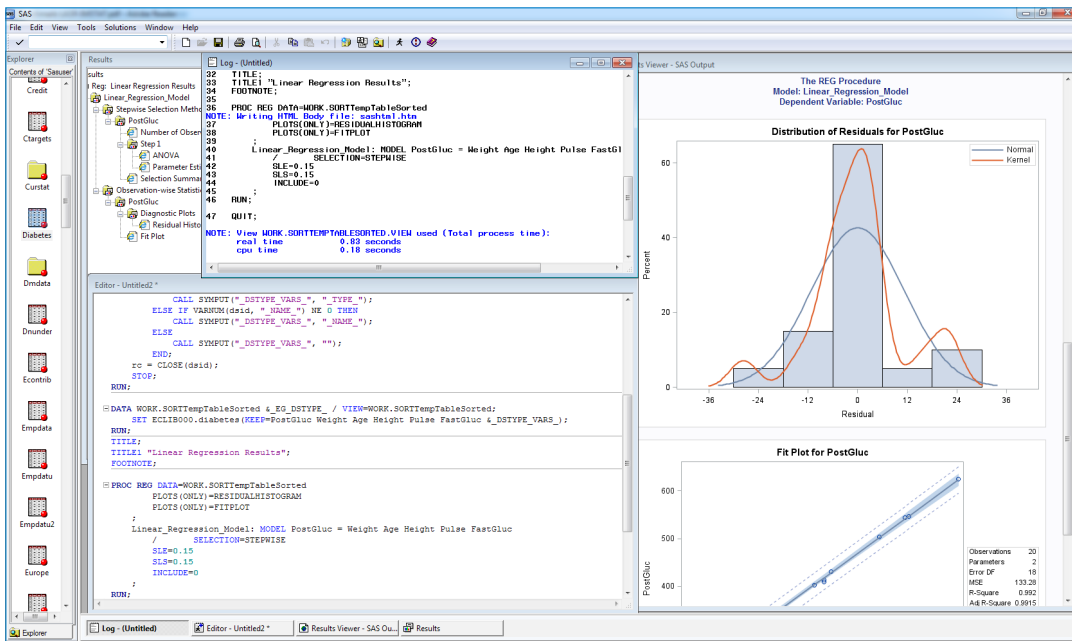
SAS

File Edit View Tools Solutions Window Help

Explorer

Contents of 'Sasuser'

Credit

Ctargets

Curstat

Diabetes

Dmdata

Dnunder

Econtrib

Empdata

Empdatu

Empdatu2

Europe

Explorer

Results

sults

Reg: Linear Regression Results

Linear_Regression_Model

Stepwise Selection Meth

PostGluc

Number of Obser

Step 1

ANOVA

Parameter Esti

Selection Summa

Observation-wise Statisti

PostGluc

Diagnostic Plots

Residual Histo

Fit Plot

Log - (Untitled)

32 TITLE;
33 TITLE1 "Linear Regression Results";
34 FOOTNOTE;
35
36 PROC REG DATA=WORK.SORTTempTableSorted
NOTE: Writing HTML Body file: sashtml.htm
37 PLOTS(ONLY)=RESIDUALHISTOGRAM
38 PLOTS(ONLY)=FITPLOT
39 ;
40 Linear_Regression_Model: MODEL PostGluc = Weight Age Height Pulse FastGl
41 / SELECTION=STEPWISE
42 SLE=0.15
43 SLS=0.15
44 INCLUDE=0
45 ;
46 RUN;

47 QUIT;

NOTE: View WORK.SORTTEMPTABLESORTED.VIEW used (Total process time):
real time 0.83 seconds
cpu time 0.18 seconds

Editor - Untitled2 *

CALL SYMPUT("_DSTYPE_VARS_", "_TYPE_");
ELSE IF VARNUM(dsid, "_NAME_") NE 0 THEN
CALL SYMPUT("_DSTYPE_VARS_", "_NAME_");
ELSE
CALL SYMPUT("_DSTYPE_VARS_", "");
END;
rc = CLOSE(dsid);
STOP;
RUN;

DATA WORK.SORTTempTableSorted & _EG_DSTYPE_ / VIEW=WORK.SORTTempTableSorted;
SET ECLIB000.diabetes(KEEP=PostGluc Weight Age Height Pulse FastGluc &_DSTYPE_VARS_);
RUN;
TITLE;
TITLE1 "Linear Regression Results";
FOOTNOTE;

PROC REG DATA=WORK.SORTTempTableSorted
PLOTS(ONLY)=RESIDUALHISTOGRAM
PLOTS(ONLY)=FITPLOT
;
Linear_Regression_Model: MODEL PostGluc = Weight Age Height Pulse FastGluc
/ SELECTION=STEPWISE
SLE=0.15
SLS=0.15
INCLUDE=0
;
RUN;

ts Viewer - SAS Output

The REG Procedure
Model: Linear_Regression_Model
Dependent Variable: PostGluc

Distribution of Residuals for PostGluc

Normal
Kernel

Percent

60
40
20
0

-36 -24 -12 0 12 24 36

Residual

Fit Plot for PostGluc

PostGluc

600
500
400

| | |
|---|---|
| Observations | 20 |
| Parameters | 2 |
| Error DF | 18 |
| MSE | 133.28 |
| R-Square | 0.992 |
| Adj R-Square | 0.9915 |

Log - (Untitled) Editor - Untitled2 * Results Viewer - SAS Ou... Results